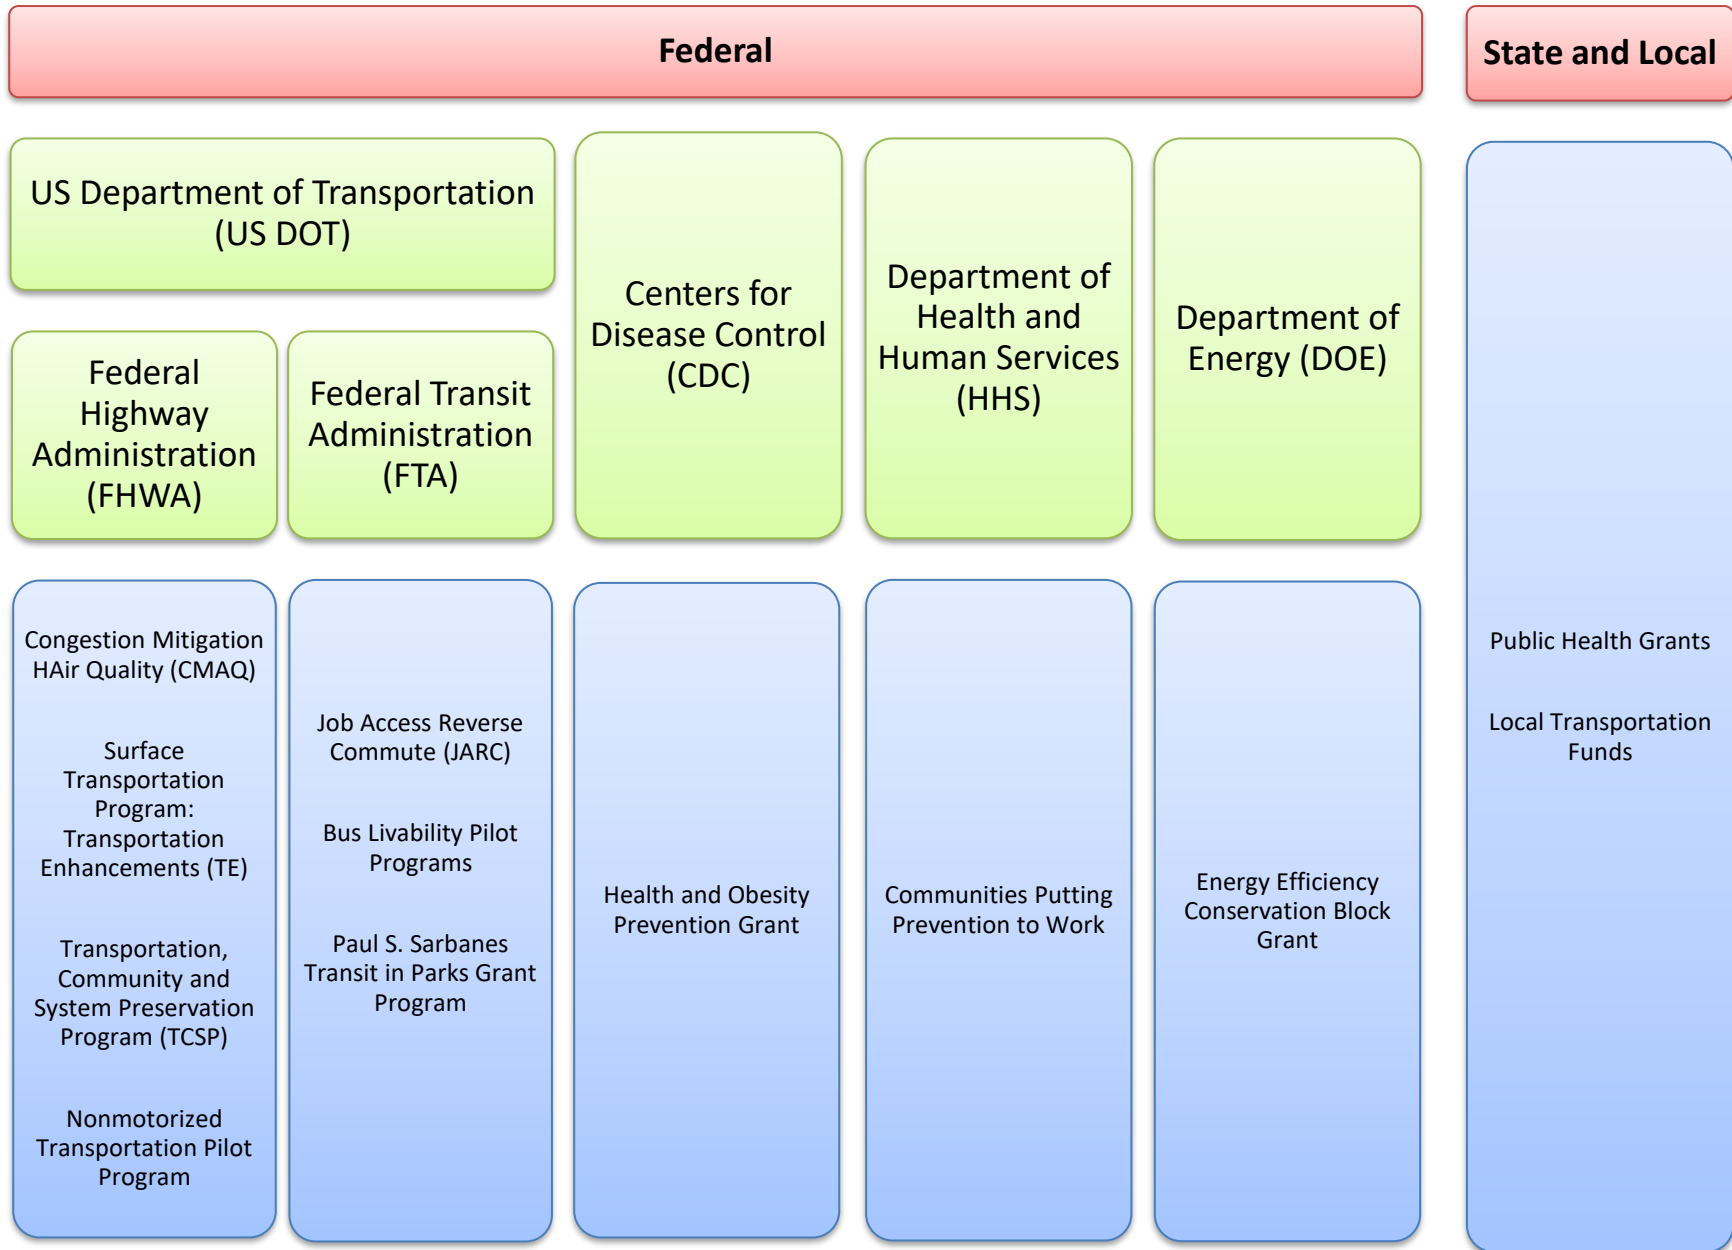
Federal

State and Local

US Department of Transportation (US DOT)

Federal Highway Administration (FHWA)

Federal Transit Administration (FTA)

Centers for Disease Control (CDC)

Department of Health and Human Services (HHS)

Department of Energy (DOE)

Congestion Mitigation HAir Quality (CMAQ)

Surface Transportation Program: Transportation Enhancements (TE)

Transportation, Community and System Preservation Program (TCSP)

Nonmotorized Transportation Pilot Program

Job Access Reverse Commute (JARC)

Bus Livability Pilot Programs

Paul S. Sarbanes Transit in Parks Grant Program

Health and Obesity Prevention Grant

Communities Putting Prevention to Work

Energy Efficiency Conservation Block Grant

Public Health Grants

Local Transportation Funds